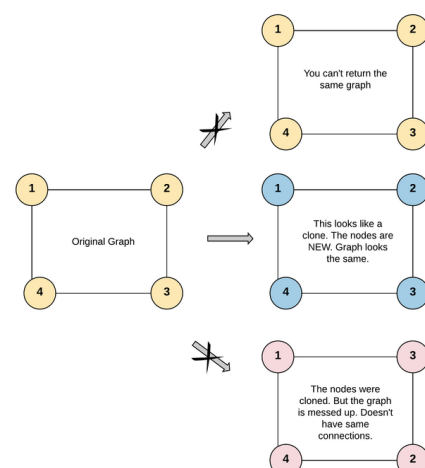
1

2

You can't return the same graph

4

3

1

2

Original Graph

4

3

1

2

This looks like a clone. The nodes are NEW. Graph looks the same.

4

3

1

3

The nodes were cloned. But the graph is messed up. Doesn't have same connections.

4

2